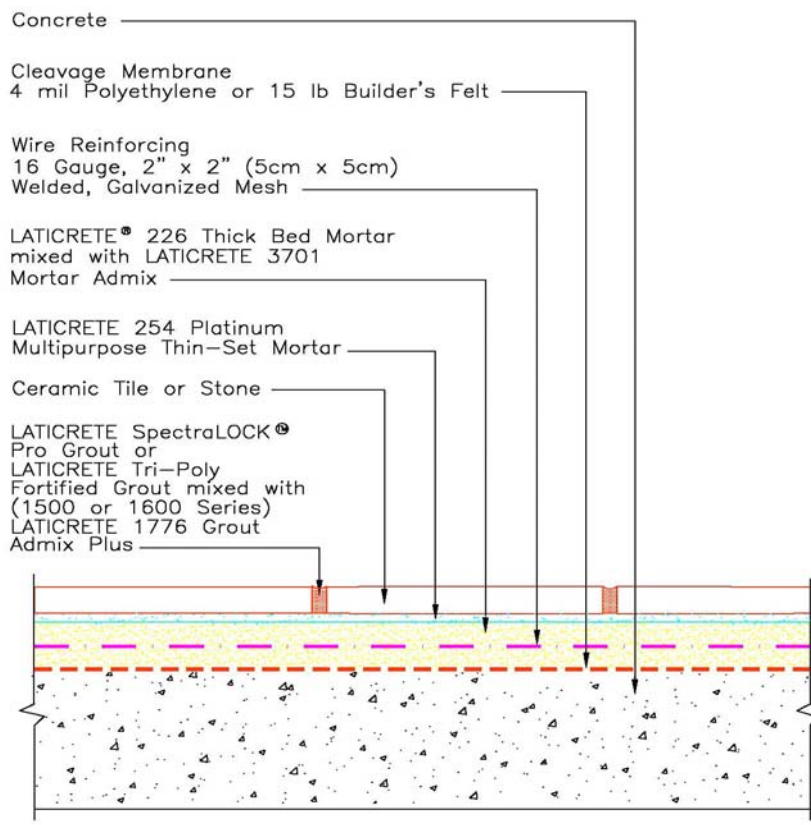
Concrete

Cleavage Membrane
4 mil Polyethylene or 15 lb Builder's Felt

Wire Reinforcing
16 Gauge, 2" x 2" (5cm x 5cm)
Welded, Galvanized Mesh

LATICRETE® 226 Thick Bed Mortar
mixed with LATICRETE 3701
Mortar Admix

LATICRETE 254 Platinum
Multipurpose Thin-Set Mortar

Ceramic Tile or Stone

LATICRETE SpectraLOCK®
Pro Grout or
LATICRETE Tri-Poly
Fortified Grout mixed with
(1500 or 1600 Series)
LATICRETE 1776 Grout
Admix Plus